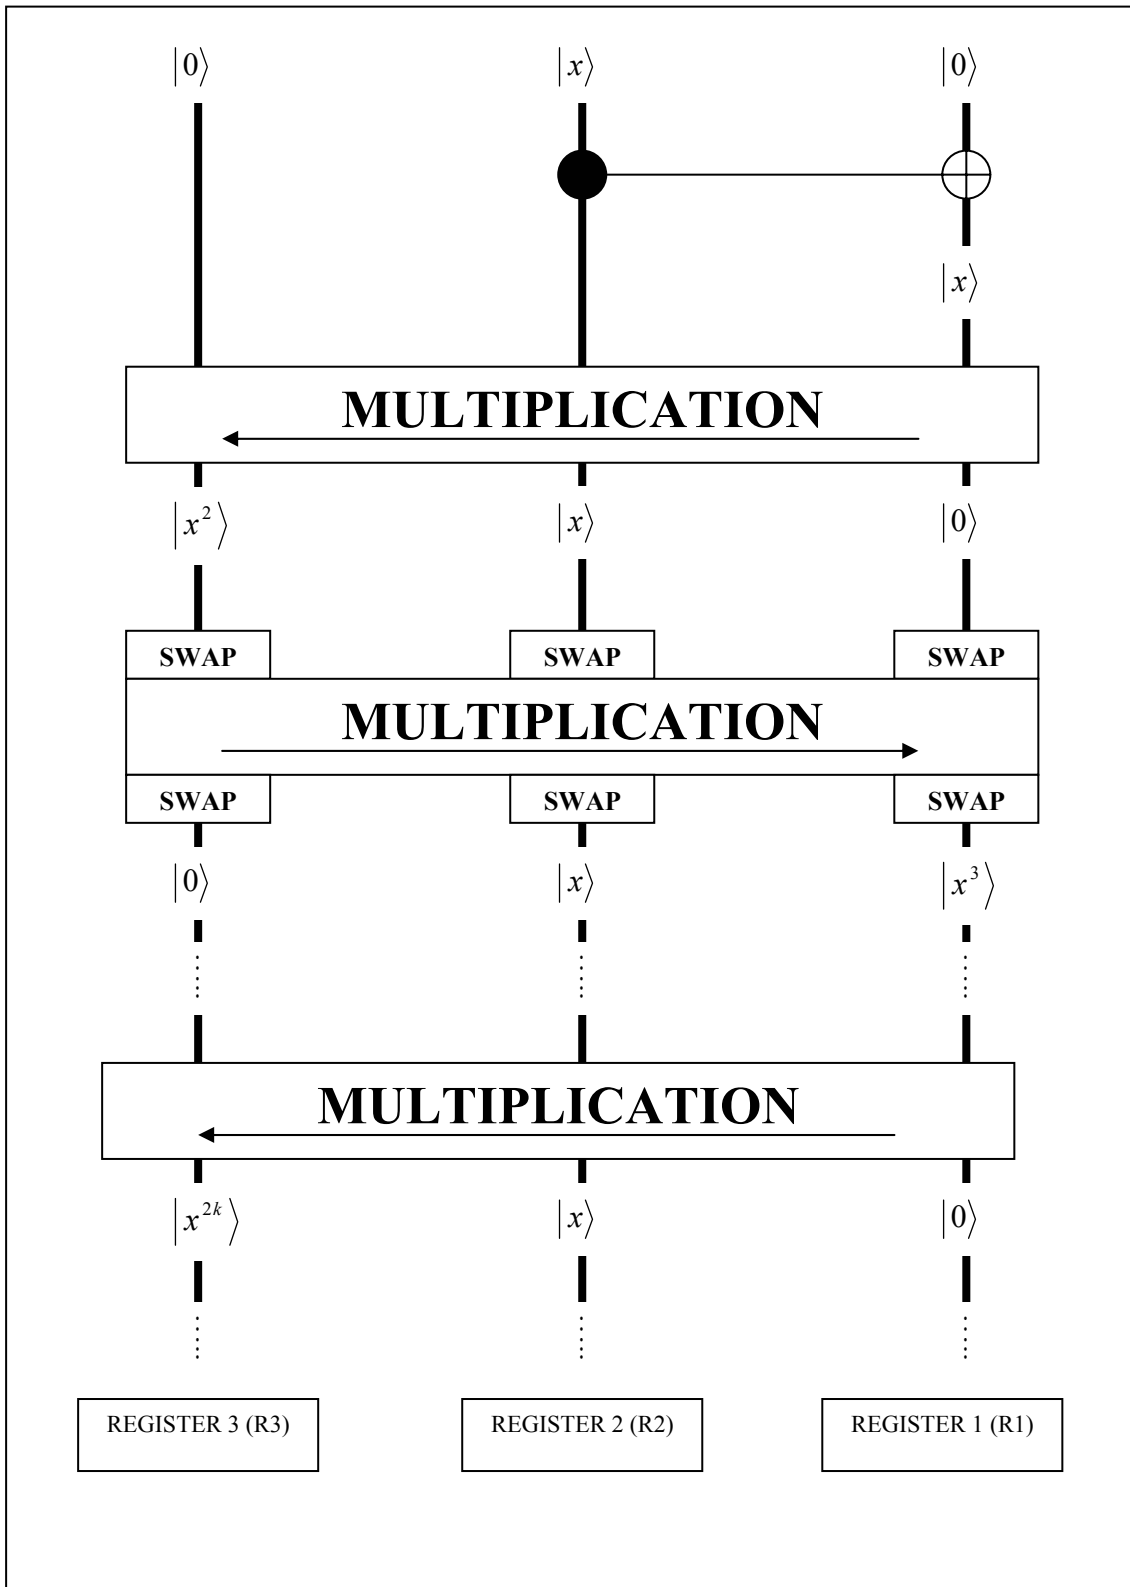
$|0\rangle$ $|x\rangle$ $|0\rangle$

$|x\rangle$

MULTIPLICATION

$|x^2\rangle$ $|x\rangle$ $|0\rangle$

SWAP SWAP SWAP

MULTIPLICATION

SWAP SWAP SWAP

$|0\rangle$ $|x\rangle$ $|x^3\rangle$

MULTIPLICATION

$|x^{2k}\rangle$ $|x\rangle$ $|0\rangle$

REGISTER 3 (R3) REGISTER 2 (R2) REGISTER 1 (R1)